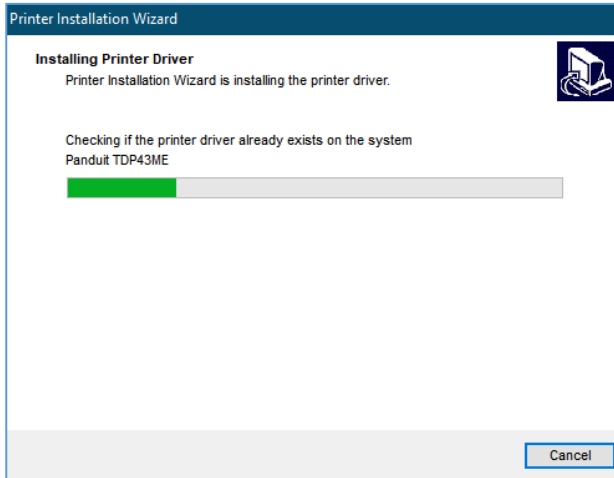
Printer Installation Wizard

Installing Printer Driver
Printer Installation Wizard is installing the printer driver.

Checking if the printer driver already exists on the system
Panduit TDP43ME

Cancel